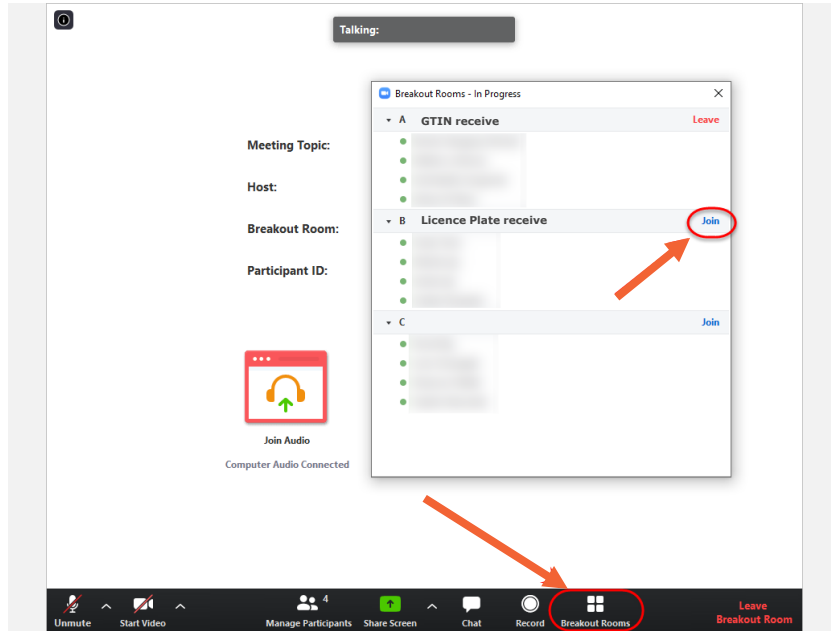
Talking:

Meeting Topic:

Host:

Breakout Room:

Participant ID:

Join Audio

Computer Audio Connected

Breakout Rooms - In Progress

A GTIN receive Leave

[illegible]

B Licence Plate receive Join

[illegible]

C Join

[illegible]

Unmute

Start Video

Manage Participants 4

Share Screen

Chat

Record

Breakout Rooms

Leave Breakout Room